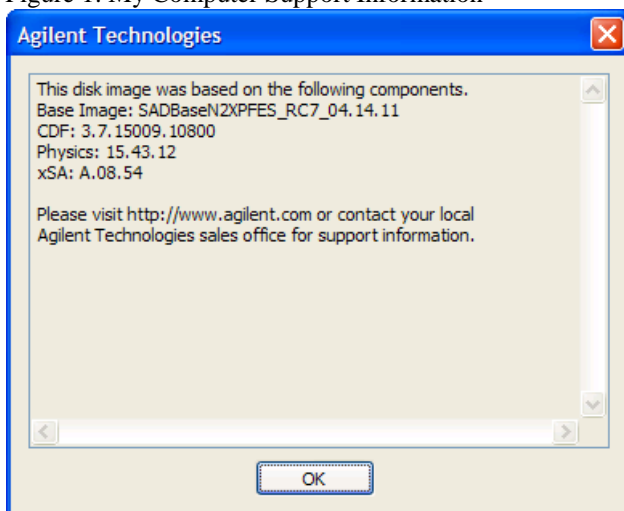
Figure 1. My Computer Support Information

Agilent Technologies

This disk image was based on the following components.
Base Image: SADBaseN2XPFES_RC7_04.14.11
CDF: 3.7.15009.10800
Physics: 15.43.12
xSA: A.08.54

Please visit http://www.agilent.com or contact your local Agilent Technologies sales office for support information.

OK